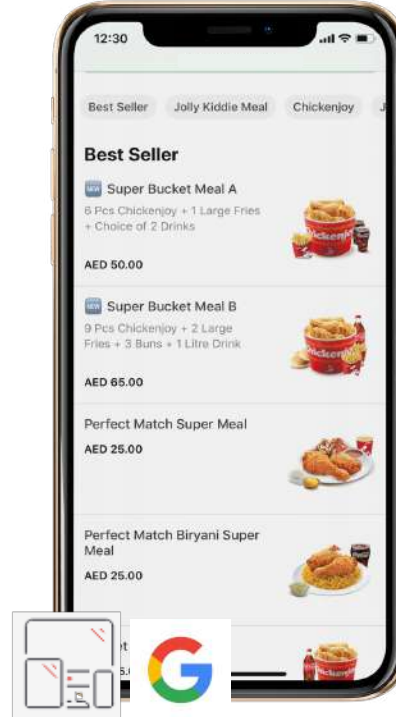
12:30

Best Seller Jolly Kiddie Meal Chickenjoy J

Best Seller

NEW Super Bucket Meal A
6 Pcs Chickenjoy + 1 Large Fries + Choice of 2 Drinks
AED 50.00

NEW Super Bucket Meal B
9 Pcs Chickenjoy + 2 Large Fries + 3 Buns + 1 Litre Drink
AED 65.00

Perfect Match Super Meal
AED 25.00

Perfect Match Biryani Super Meal
AED 25.00

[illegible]t
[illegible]5.0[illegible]